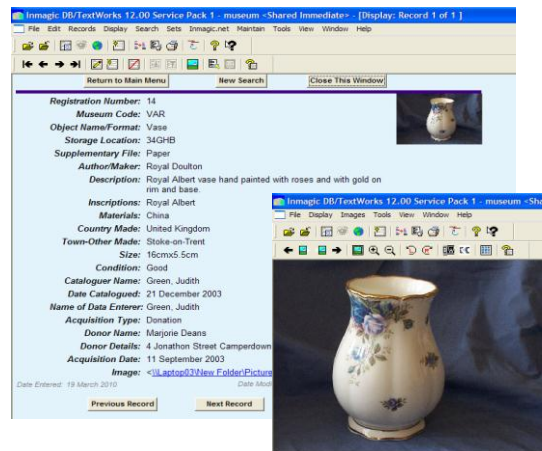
Inmagic DB/TextWorks 12.00 Service Pack 1 - museum <Shared Immediate> - [Display: Record 1 of 1]

File Edit Records Display Search Sets Inmagic.net Maintain Tools View Window Help

Return to Main Menu | New Search | Close This Window

Registration Number: 14
Museum Code: VAR
Object Name/Format: Vase
Storage Location: 34GHB
Supplementary File: Paper
Author/Maker: Royal Doulton
Description: Royal Albert vase hand painted with roses and with gold on rim and base.
Inscriptions: Royal Albert
Materials: China
Country Made: United Kingdom
Town-Other Made: Stoke-on-Trent
Size: 16cmx5.5cm
Condition: Good
Cataloguer Name: Green, Judith
Date Catalogued: 21 December 2003
Name of Data Enterer: Green, Judith
Acquisition Type: Donation
Donor Name: Marjorie Deans
Donor Details: 4 Jonathon Street Camperdown
Acquisition Date: 11 September 2003
Image: <\\Laptop03\New Folder\Picture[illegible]

Date Entered: 19 March 2010
Date Mod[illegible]

Previous Record | Next Record

Inmagic DB/TextWorks 12.00 Service Pack 1 - museum <Sha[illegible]

File Display Images Tools View Window Help